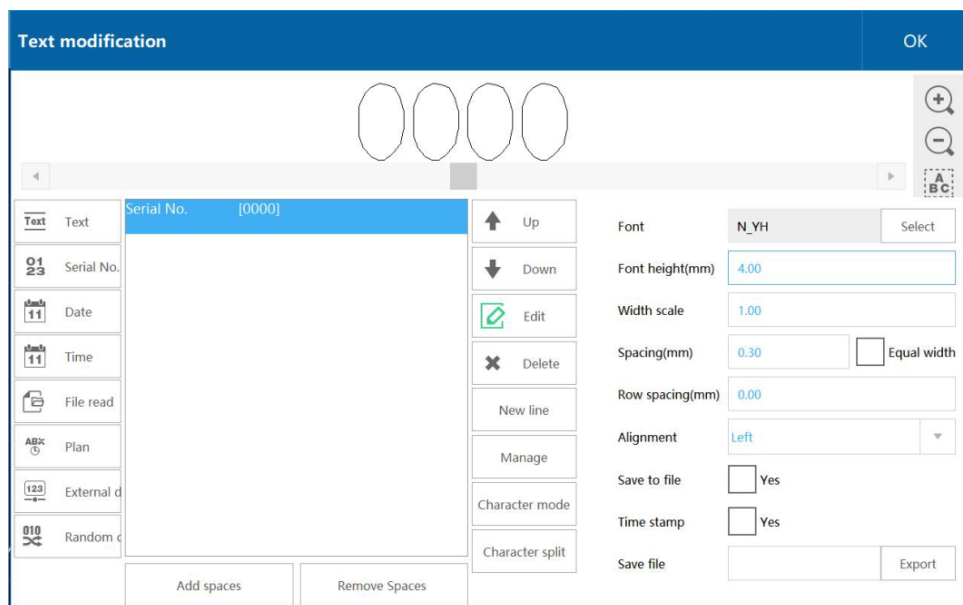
Text modification

OK

0000

Text
Serial No.
Date
Time
File read
Plan
External d
Random c

Serial No. [0000]

Up
Down
Edit
Delete
New line
Manage
Character mode
Character split

Add spaces
Remove Spaces

| Font | N_YH | Select |
|---|---|---|
| Font height(mm) | 4.00 | |
| Width scale | 1.00 | |
| Spacing(mm) | 0.30 | Equal width |
| Row spacing(mm) | 0.00 | |
| Alignment | Left | |
| Save to file | Yes | |
| Time stamp | Yes | |
| Save file | | Export |